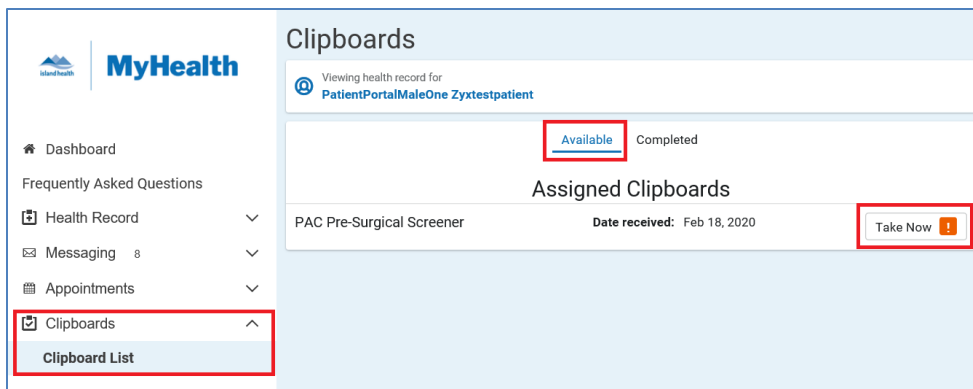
island health MyHealth

Dashboard

Frequently Asked Questions

Health Record

Messaging 8

Appointments

Clipboards

Clipboard List

Clipboards

Viewing health record for
PatientPortalMaleOne Zyxtestpatient

Available Completed

Assigned Clipboards

PAC Pre-Surgical Screener

Date received: Feb 18, 2020

Take Now !